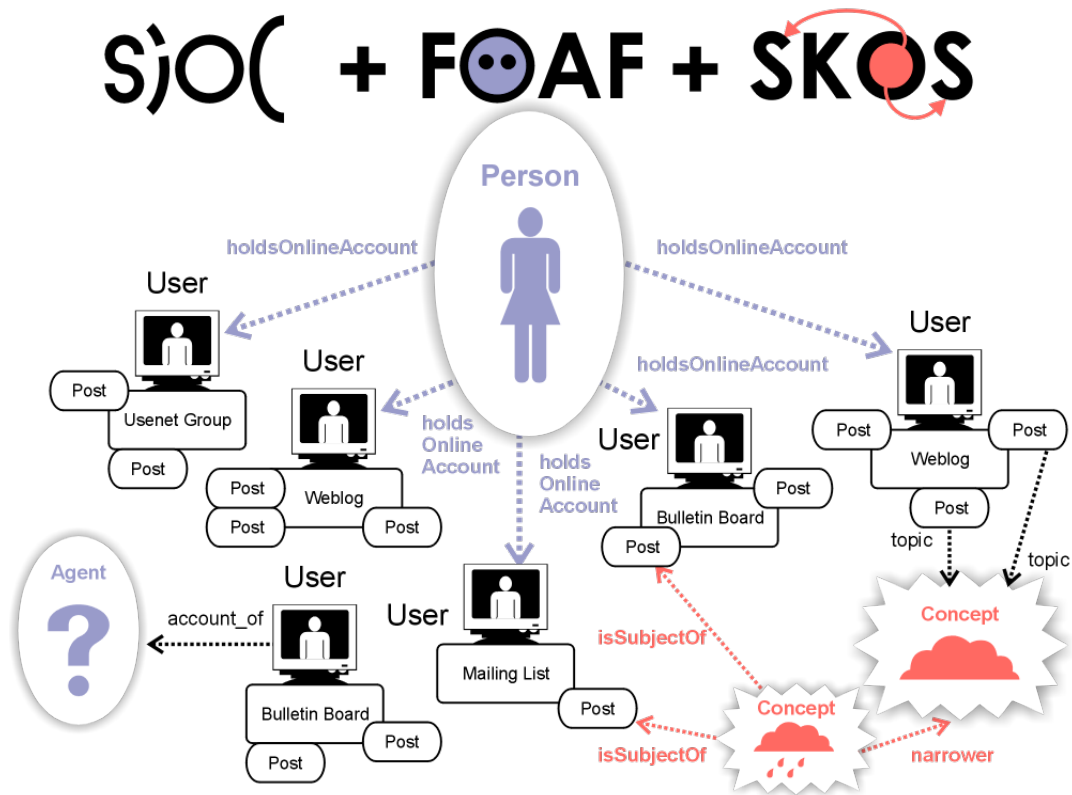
SIOC + FOAF + SKOS

Person

holdsOnlineAccount

holdsOnlineAccount

holdsOnlineAccount

holds Online Account

holds Online Account

User

Post

Usenet Group

Post

User

Post

Weblog

Post

Post

User

Post

Bulletin Board

Post

User

Post

Post

Weblog

Post

topic

topic

Concept

Agent

?

account_of

User

Bulletin Board

Post

Post

User

Mailing List

Post

isSubjectOf

isSubjectOf

Concept

narrower